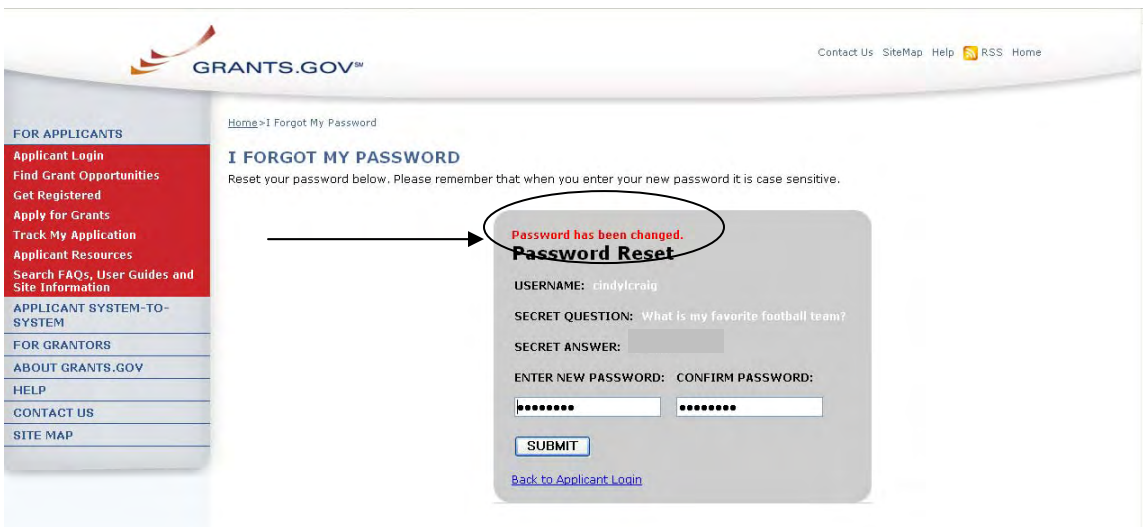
GRANTS.GOV℠

Contact Us SiteMap Help RSS Home

FOR APPLICANTS
Applicant Login
Find Grant Opportunities
Get Registered
Apply for Grants
Track My Application
Applicant Resources
Search FAQs, User Guides and Site Information
APPLICANT SYSTEM-TO-SYSTEM
FOR GRANTORS
ABOUT GRANTS.GOV
HELP
CONTACT US
SITE MAP

Home>I Forgot My Password

I FORGOT MY PASSWORD

Reset your password below. Please remember that when you enter your new password it is case sensitive.

Password has been changed.

Password Reset

USERNAME: cindylcraig

SECRET QUESTION: What is my favorite football team?

SECRET ANSWER:

ENTER NEW PASSWORD: CONFIRM PASSWORD:

••••••••
••••••••

SUBMIT

Back to Applicant Login